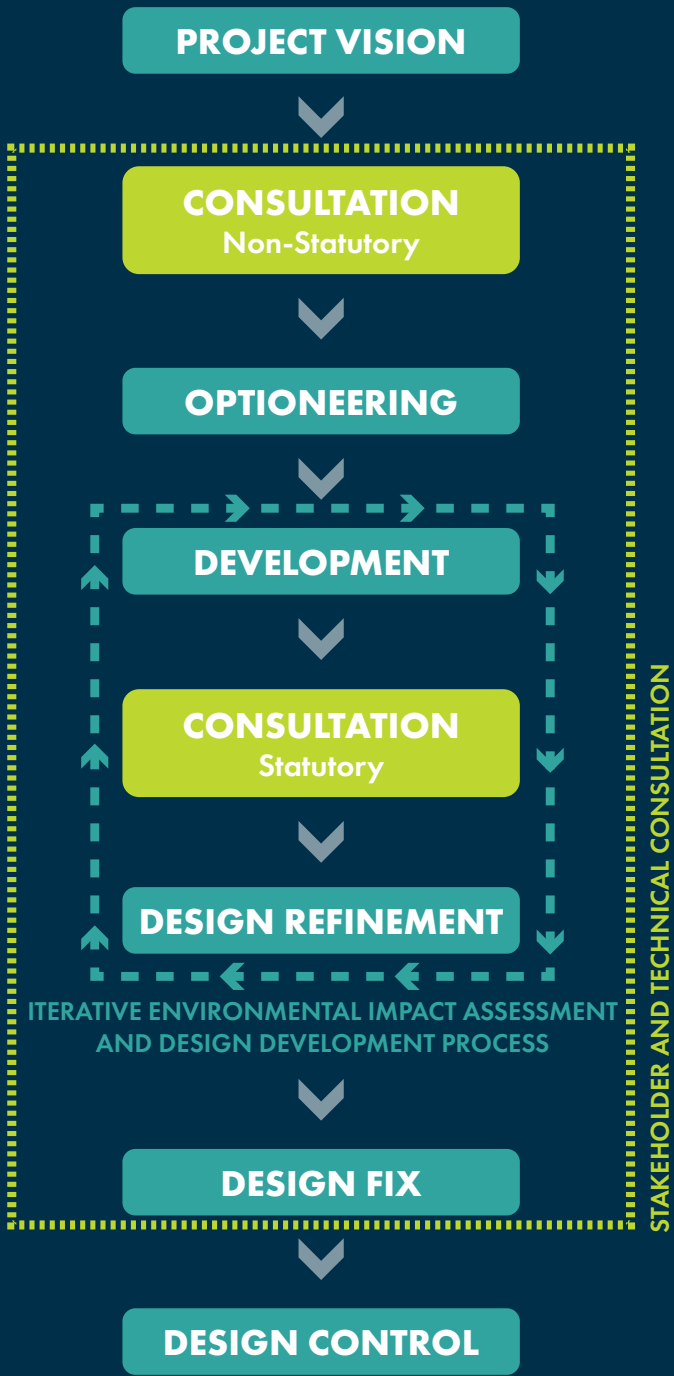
PROJECT VISION

CONSULTATION
Non-Statutory

OPTIONEERING

DEVELOPMENT

CONSULTATION
Statutory

DESIGN REFINEMENT

ITERATIVE ENVIRONMENTAL IMPACT ASSESSMENT AND DESIGN DEVELOPMENT PROCESS

DESIGN FIX

DESIGN CONTROL

STAKEHOLDER AND TECHNICAL CONSULTATION